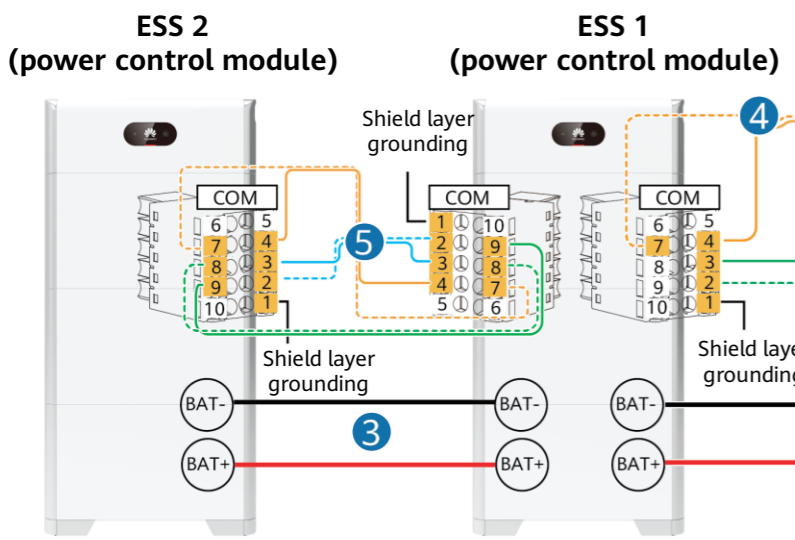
ESS 2
(power control module)

ESS 1
(power control module)

Shield layer grounding

4

COM
6 5
7 4
8 3
9 2
10 1

5

COM
1 10
2 9
3 8
4 7
5 6

COM
6 5
7 4
8 3
9 2
10 1

Shield layer grounding

Shield laye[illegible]
groundin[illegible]

BAT-
BAT-
BAT-

3

BAT+
BAT+
BAT+